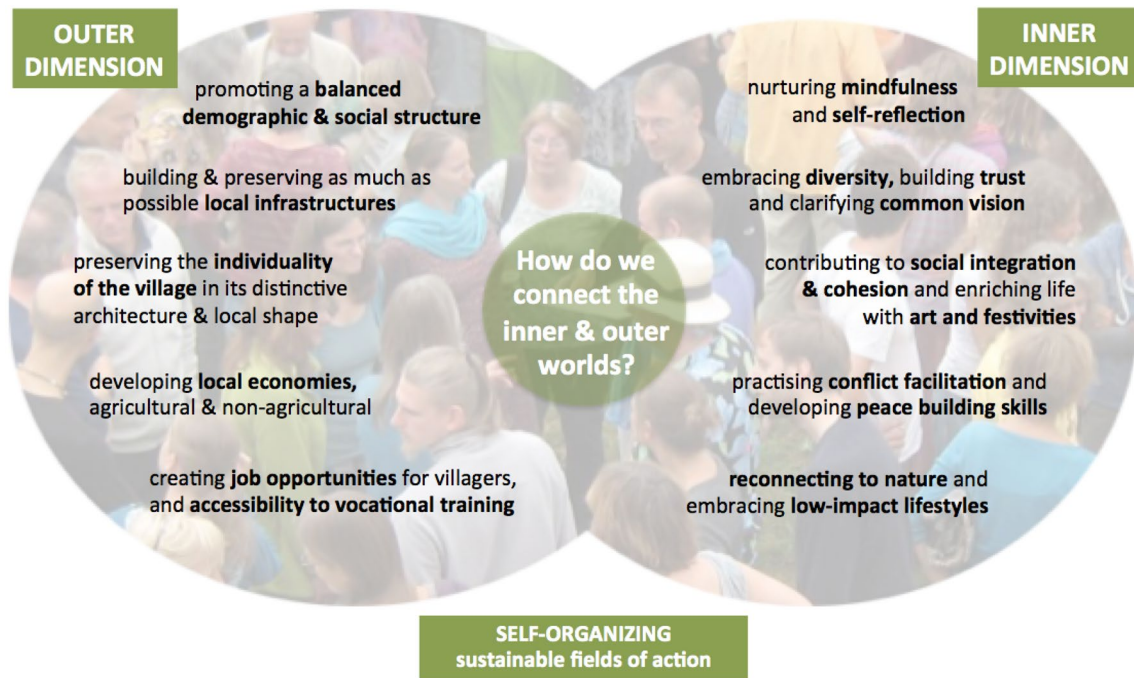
OUTER DIMENSION

promoting a balanced demographic & social structure

building & preserving as much as possible local infrastructures

preserving the individuality of the village in its distinctive architecture & local shape

developing local economies, agricultural & non-agricultural

creating job opportunities for villagers, and accessibility to vocational training

How do we connect the inner & outer worlds?

INNER DIMENSION

nurturing mindfulness and self-reflection

embracing diversity, building trust and clarifying common vision

contributing to social integration & cohesion and enriching life with art and festivities

practising conflict facilitation and developing peace building skills

reconnecting to nature and embracing low-impact lifestyles

SELF-ORGANIZING sustainable fields of action